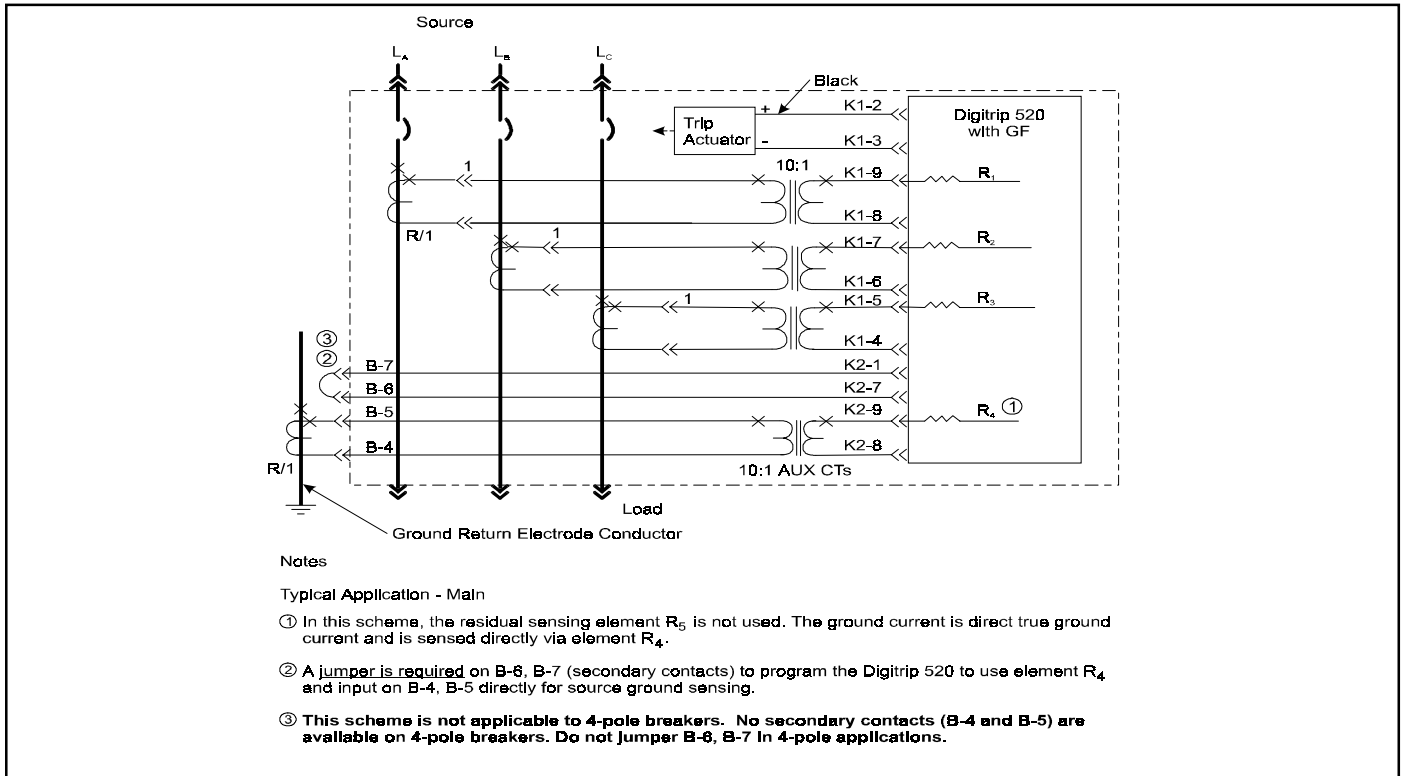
Source

$L_A$ $L_B$ $L_C$

Black

+ K1-2

Trip Actuator

- K1-3

Digitrip 520 with GF

1

10:1

K1-9 $R_1$

K1-8

R/1

1

K1-7 $R_2$

K1-6

1

K1-5 $R_3$

K1-4

③

②

B-7 K2-1

B-6 K2-7

B-5 K2-9 $R_4$ ①

B-4 K2-8

R/1

10:1 AUX CTs

Load

Ground Return Electrode Conductor

Notes

Typical Application - Main

① In this scheme, the residual sensing element $R_5$ is not used. The ground current is direct true ground current and is sensed directly via element $R_4$.

② A jumper is required on B-6, B-7 (secondary contacts) to program the Digitrip 520 to use element $R_4$ and input on B-4, B-5 directly for source ground sensing.

③ This scheme is not applicable to 4-pole breakers. No secondary contacts (B-4 and B-5) are available on 4-pole breakers. Do not jumper B-6, B-7 in 4-pole applications.